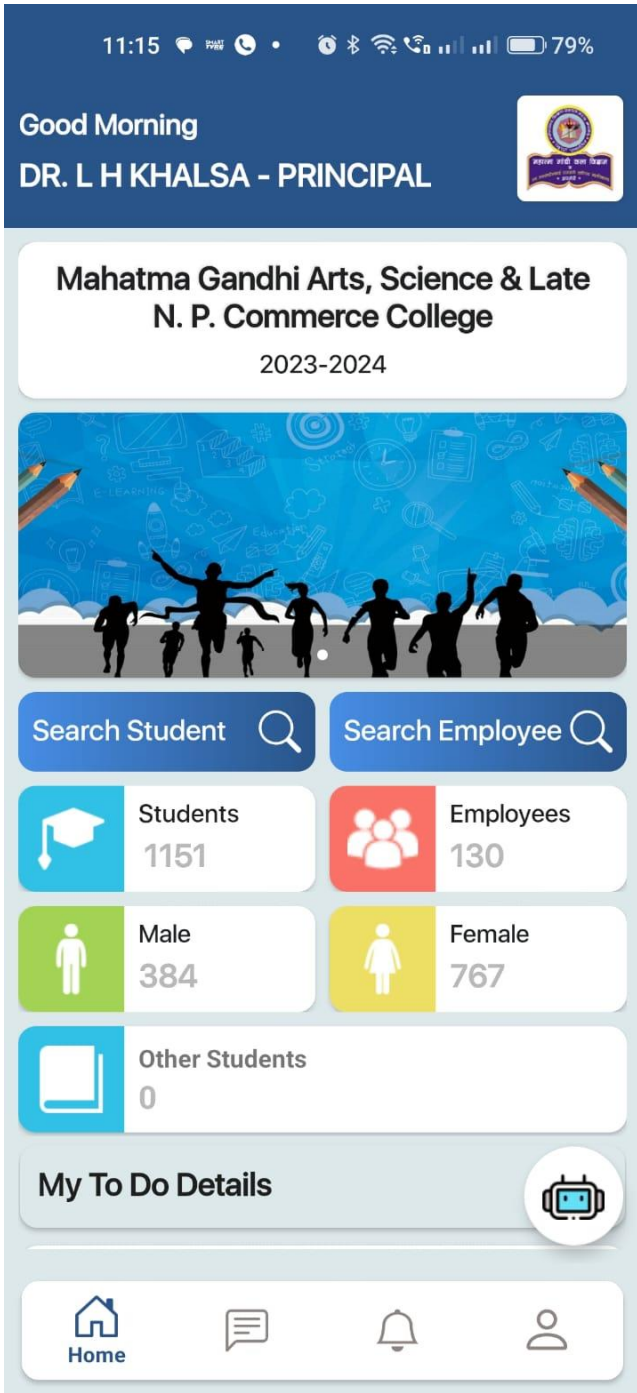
11:15 79%

Good Morning
DR. L H KHALSA - PRINCIPAL

Mahatma Gandhi Arts, Science & Late N. P. Commerce College
2023-2024

Search Student
Search Employee

Students
1151

Employees
130

Male
384

Female
767

Other Students
0

My To Do Details

Home